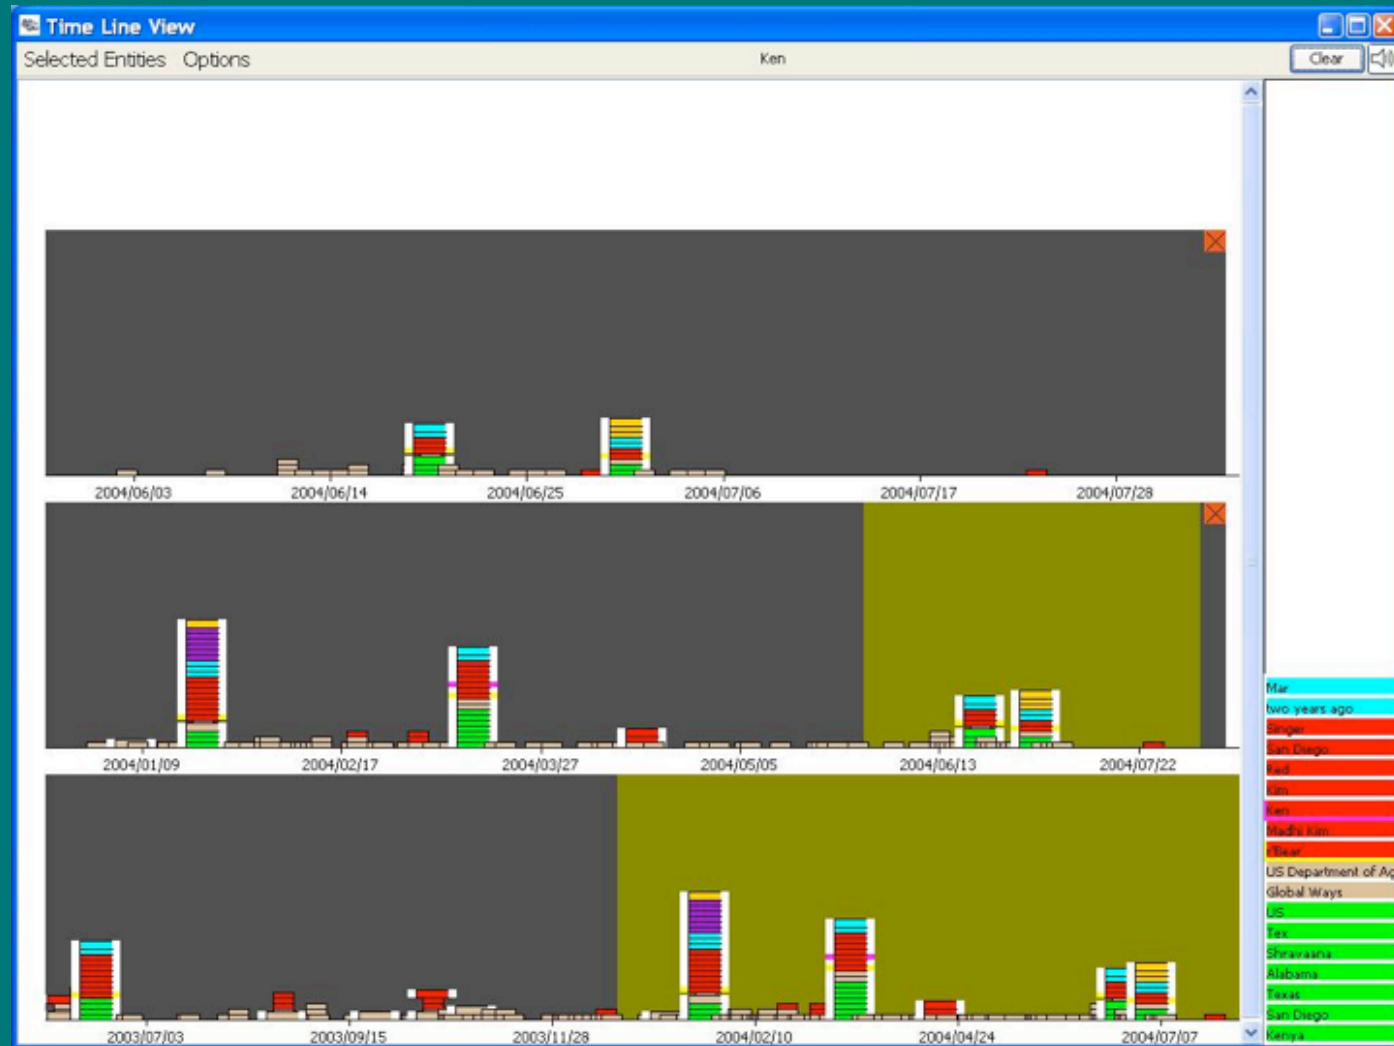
Time Line View

Selected Entities Options

Ken

Clear

2004/06/03 2004/06/14 2004/06/25 2004/07/06 2004/07/17 2004/07/28

2004/01/09 2004/02/17 2004/03/27 2004/05/05 2004/06/13 2004/07/22

2003/07/03 2003/09/15 2003/11/28 2004/02/10 2004/04/24 2004/07/07

Mar
two years ago
Singer
San Diego
Red
Kim
Ken
Madhi Kim
PBear
US Department of Ag
Global Ways
US
Tex
Shravaana
Alabama
Texas
San Diego
Kenya